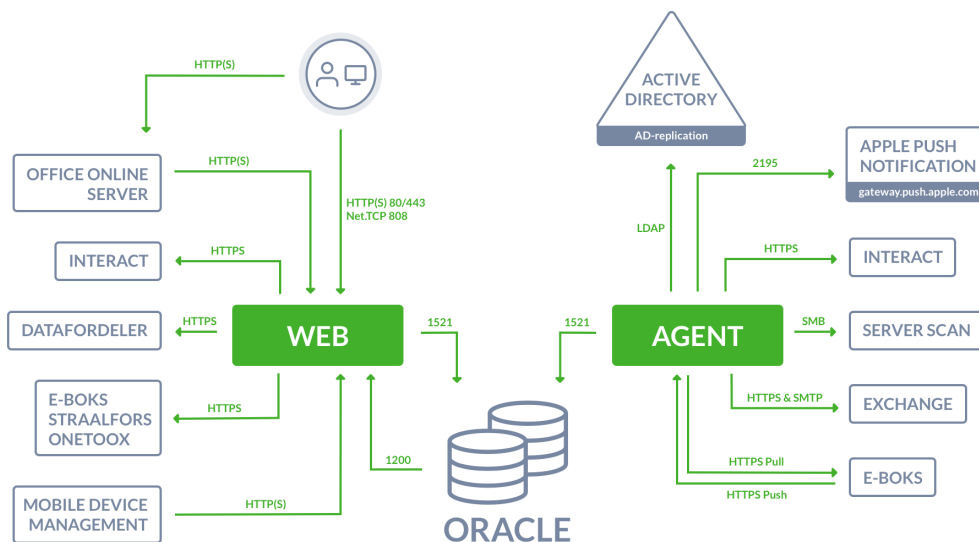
HTTP(S)

OFFICE ONLINE SERVER

HTTP(S)

HTTP(S) 80/443
Net.TCP 808

INTERACT

HTTPS

DATAFORDELER

HTTPS

WEB

1521

E-BOKS
STRAALFORS
ONETOOX

HTTPS

1200

MOBILE DEVICE MANAGEMENT

HTTP(S)

ORACLE

ACTIVE DIRECTORY

AD-replication

APPLE PUSH NOTIFICATION

gateway.push.apple.com

2195

LDAP

HTTPS

INTERACT

1521

AGENT

SMB

SERVER SCAN

HTTPS & SMTP

EXCHANGE

HTTPS Pull

E-BOKS

HTTPS Push